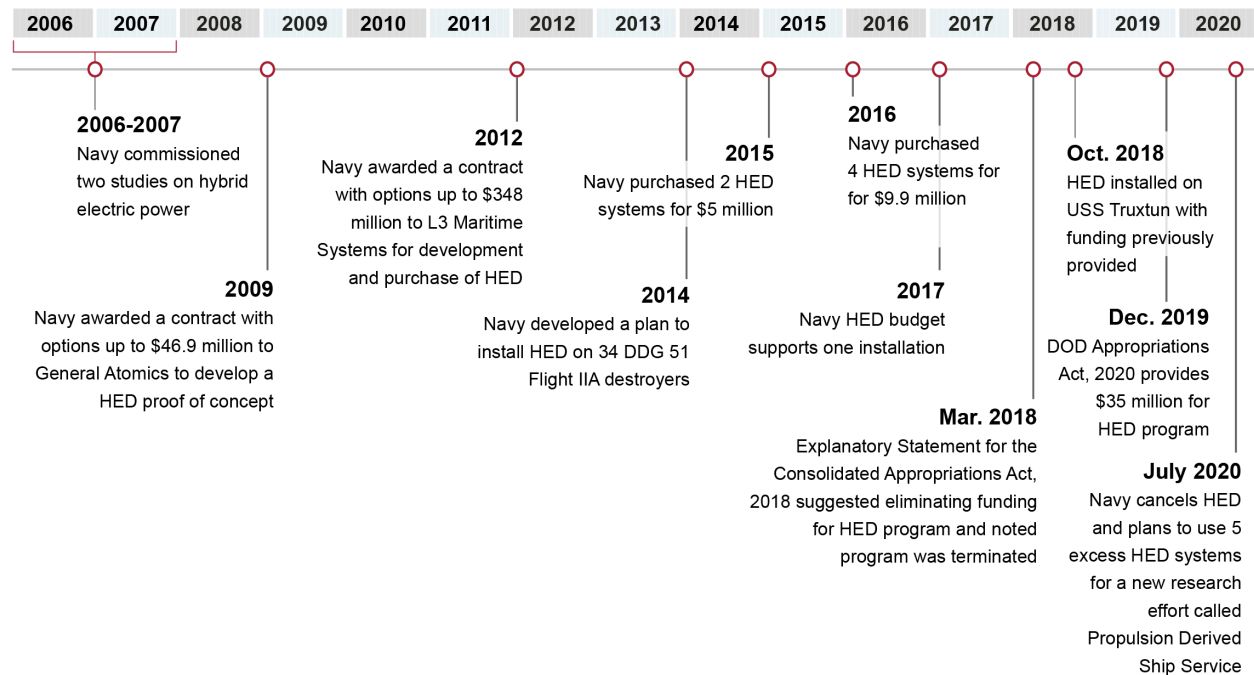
2006 2007 2008 2009 2010 2011 2012 2013 2014 2015 2016 2017 2018 2019 2020

2006-2007
Navy commissioned two studies on hybrid electric power

2009
Navy awarded a contract with options up to $46.9 million to General Atomics to develop a HED proof of concept

2012
Navy awarded a contract with options up to $348 million to L3 Maritime Systems for development and purchase of HED

2014
Navy developed a plan to install HED on 34 DDG 51 Flight IIA destroyers

2015
Navy purchased 2 HED systems for $5 million

2016
Navy purchased 4 HED systems for for $9.9 million

2017
Navy HED budget supports one installation

Mar. 2018
Explanatory Statement for the Consolidated Appropriations Act, 2018 suggested eliminating funding for HED program and noted program was terminated

Oct. 2018
HED installed on USS Truxtun with funding previously provided

Dec. 2019
DOD Appropriations Act, 2020 provides $35 million for HED program

July 2020
Navy cancels HED and plans to use 5 excess HED systems for a new research effort called Propulsion Derived Ship Service